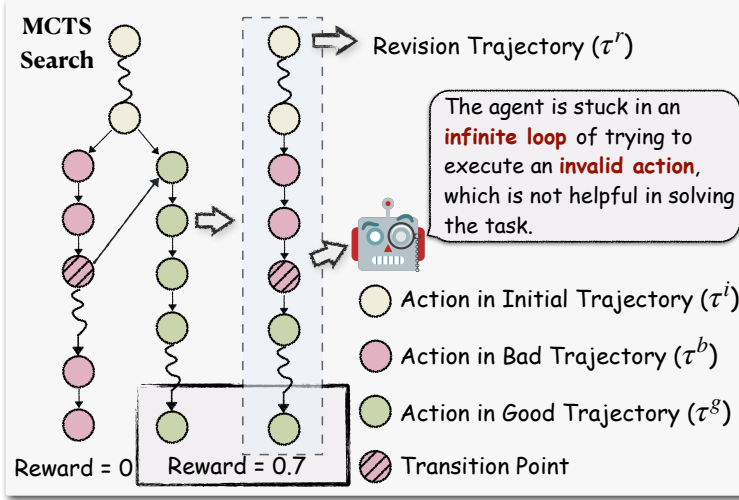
MCTS Search

Revision Trajectory ($\tau^r$)

The agent is stuck in an infinite loop of trying to execute an invalid action, which is not helpful in solving the task.

Action in Initial Trajectory ($\tau^i$)

Action in Bad Trajectory ($\tau^b$)

Action in Good Trajectory ($\tau^g$)

Transition Point

Reward = 0

Reward = 0.7